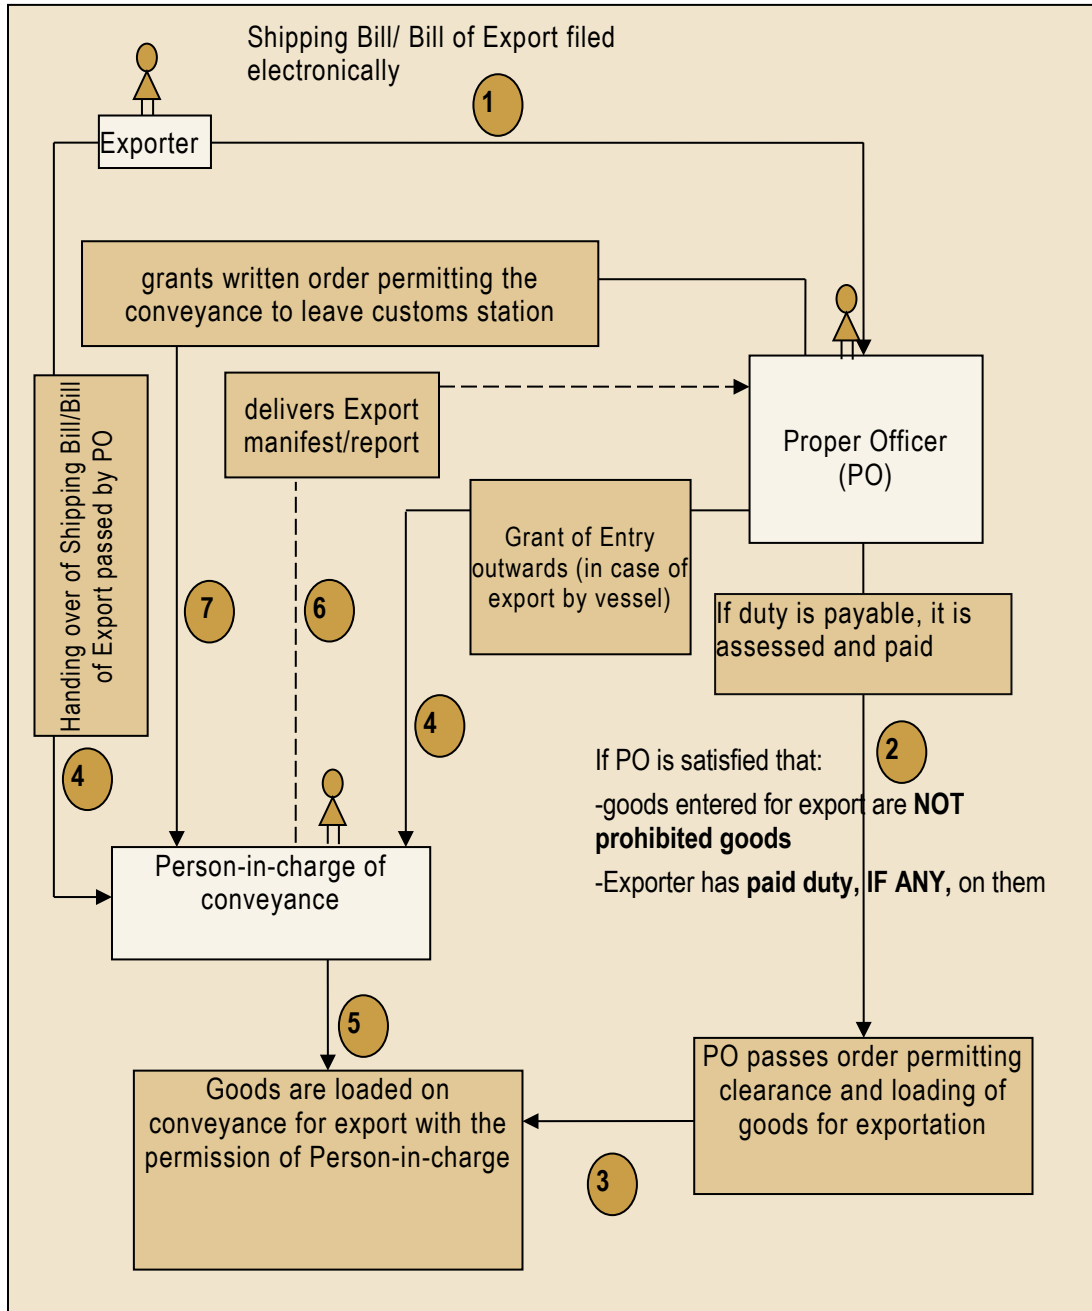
Shipping Bill/ Bill of Export filed electronically

1

Exporter

grants written order permitting the conveyance to leave customs station

Proper Officer (PO)

delivers Export manifest/report

Handing over of Shipping Bill/Bill of Export passed by PO

Grant of Entry outwards (in case of export by vessel)

If duty is payable, it is assessed and paid

7

6

4

2

If PO is satisfied that:

-goods entered for export are **NOT prohibited goods**

-Exporter has **paid duty, IF ANY,** on them

4

Person-in-charge of conveyance

5

Goods are loaded on conveyance for export with the permission of Person-in-charge

PO passes order permitting clearance and loading of goods for exportation

3